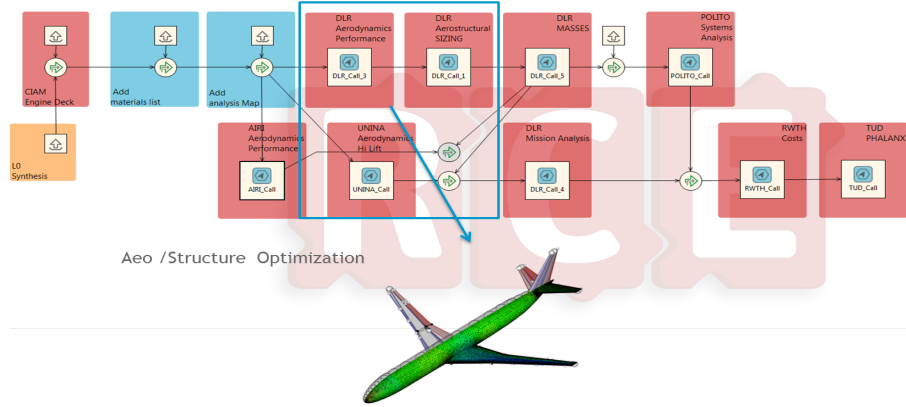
CIAM Engine Deck

L0 Synthesis

Add materials list

Add analysis Map

DLR Aerodynamics Performance

DLR_Call_3

DLR Aerostructural SIZING

DLR_Call_1

DLR MASSES

DLR_Call_5

POLITO Systems Analysis

POLITO_Call

AIRI Aerodynamics Performance

AIRI_Call

UNINA Aerodynamics Hi Lift

UNINA_Call

DLR Mission Analysis

DLR_Call_4

RWTH Costs

RWTH_Call

TUD PHALANX

TUD_Call

Aeo /Structure Optimization